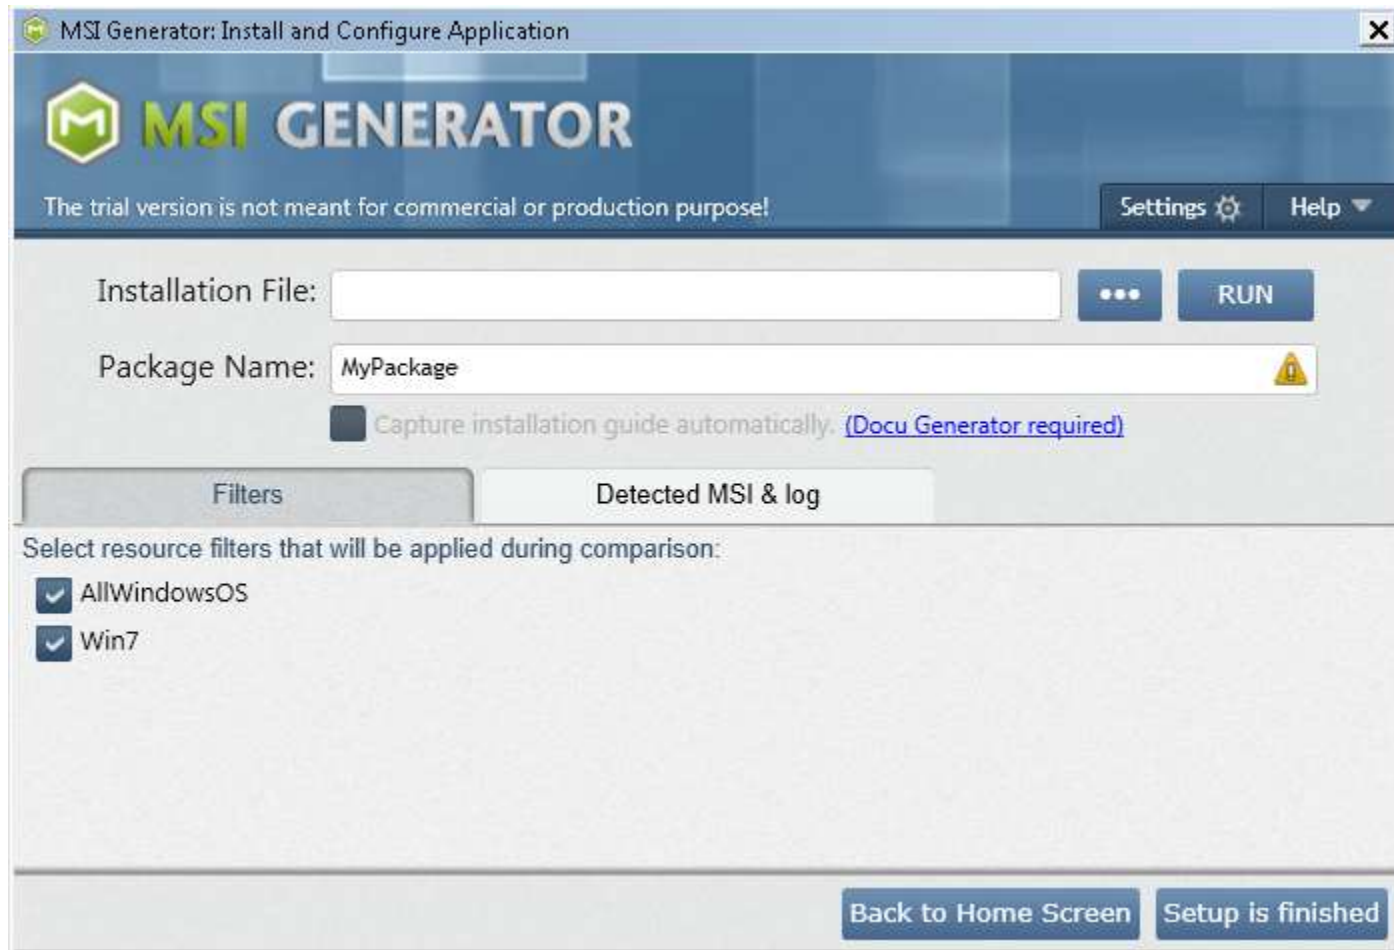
MSI Generator: Install and Configure Application

MSI GENERATOR

The trial version is not meant for commercial or production purpose!

Settings

Help

Installation File:

•••

RUN

Package Name: MyPackage

Capture installation guide automatically. (Docu Generator required)

Filters

Detected MSI & log

Select resource filters that will be applied during comparison:

AllWindowsOS

Win7

Back to Home Screen

Setup is finished